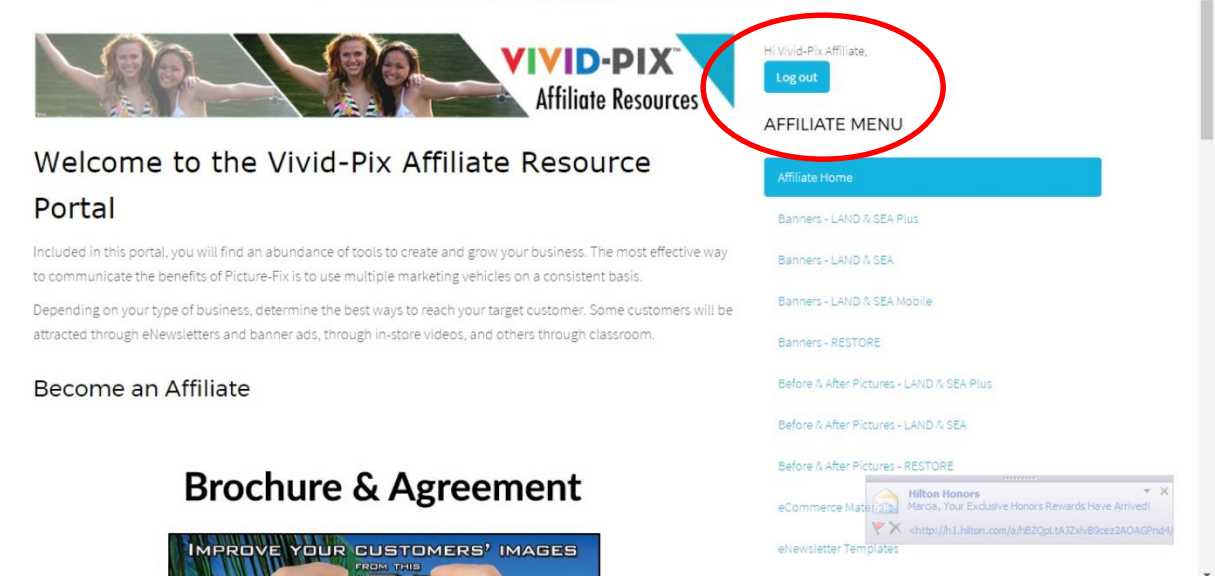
VIVID-PIX™
Affiliate Resources

Hi Vivid-Pix Affiliate,

Log out

AFFILIATE MENU

Welcome to the Vivid-Pix Affiliate Resource Portal

Included in this portal, you will find an abundance of tools to create and grow your business. The most effective way to communicate the benefits of Picture-Fix is to use multiple marketing vehicles on a consistent basis.

Depending on your type of business, determine the best ways to reach your target customer. Some customers will be attracted through eNewsletters and banner ads, through in-store videos, and others through classroom.

Become an Affiliate

Brochure & Agreement

IMPROVE YOUR CUSTOMERS' IMAGES
FROM THIS

Affiliate Home

Banners - LAND & SEA Plus

Banners - LAND & SEA

Banners - LAND & SEA Mobile

Banners - RESTORE

Before & After Pictures - LAND & SEA Plus

Before & After Pictures - LAND & SEA

Before & After Pictures - RESTORE

eCommerce Mate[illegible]

eNewsletter Templates

Hilton Honors
Marcia, Your Exclusive Honors Rewards Have Arrived!
<http://h1.hilton.com/a/hBZQpLtA32xlvB9cez2AOAGPnd4/